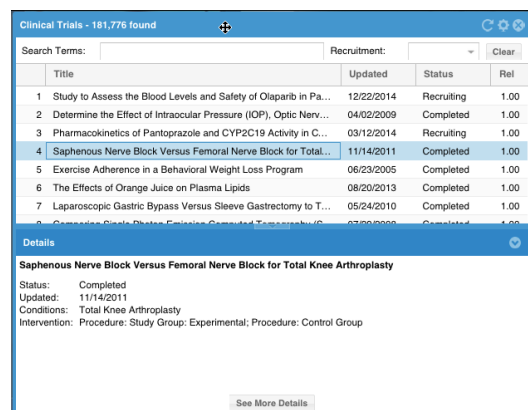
Clinical Trials - 181,776 found

Search Terms: Recruitment: Clear

| | Title | Updated | Status | Rel |
|---|---|---|---|---|
| 1 | Study to Assess the Blood Levels and Safety of Olaparib in Pa... | 12/22/2014 | Recruiting | 1.00 |
| 2 | Determine the Effect of Intraocular Pressure (IOP), Optic Nerv... | 04/02/2009 | Completed | 1.00 |
| 3 | Pharmacokinetics of Pantoprazole and CYP2C19 Activity in C... | 03/12/2014 | Recruiting | 1.00 |
| 4 | Saphenous Nerve Block Versus Femoral Nerve Block for Total... | 11/14/2011 | Completed | 1.00 |
| 5 | Exercise Adherence in a Behavioral Weight Loss Program | 06/23/2005 | Completed | 1.00 |
| 6 | The Effects of Orange Juice on Plasma Lipids | 08/20/2013 | Completed | 1.00 |
| 7 | Laparoscopic Gastric Bypass Versus Sleeve Gastrectomy to T... | 05/24/2010 | Completed | 1.00 |
| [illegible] | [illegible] | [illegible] | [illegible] | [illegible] |

Details

Saphenous Nerve Block Versus Femoral Nerve Block for Total Knee Arthroplasty

Status: Completed
Updated: 11/14/2011
Conditions: Total Knee Arthroplasty
Intervention: Procedure: Study Group: Experimental; Procedure: Control Group

See More Details